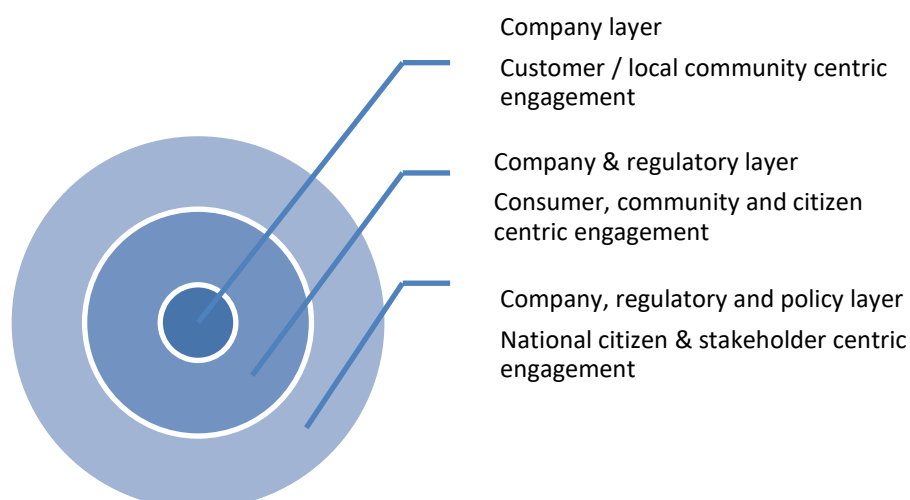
Company layer

Customer / local community centric engagement

Company & regulatory layer

Consumer, community and citizen centric engagement

Company, regulatory and policy layer

National citizen & stakeholder centric engagement